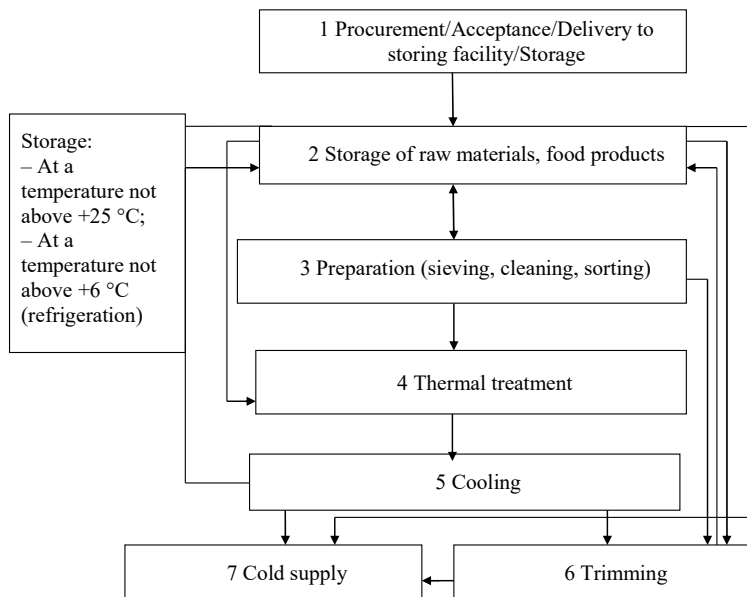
1 Procurement/Acceptance/Delivery to storing facility/Storage

Storage:
– At a temperature not above +25 °C;
– At a temperature not above +6 °C (refrigeration)

2 Storage of raw materials, food products

3 Preparation (sieving, cleaning, sorting)

4 Thermal treatment

5 Cooling

7 Cold supply

6 Trimming